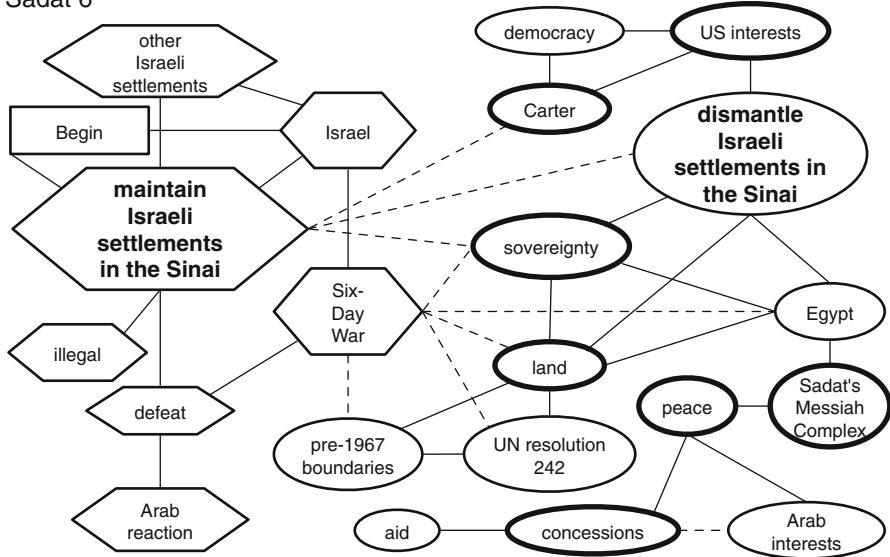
Sadat 6

other Israeli settlements

democracy

US interests

Begin

Israel

Carter

dismantle Israeli settlements in the Sinai

maintain Israeli settlements in the Sinai

sovereignty

Six-Day War

Egypt

illegal

land

Sadat's Messiah Complex

defeat

peace

pre-1967 boundaries

UN resolution 242

Arab reaction

aid

concessions

Arab interests